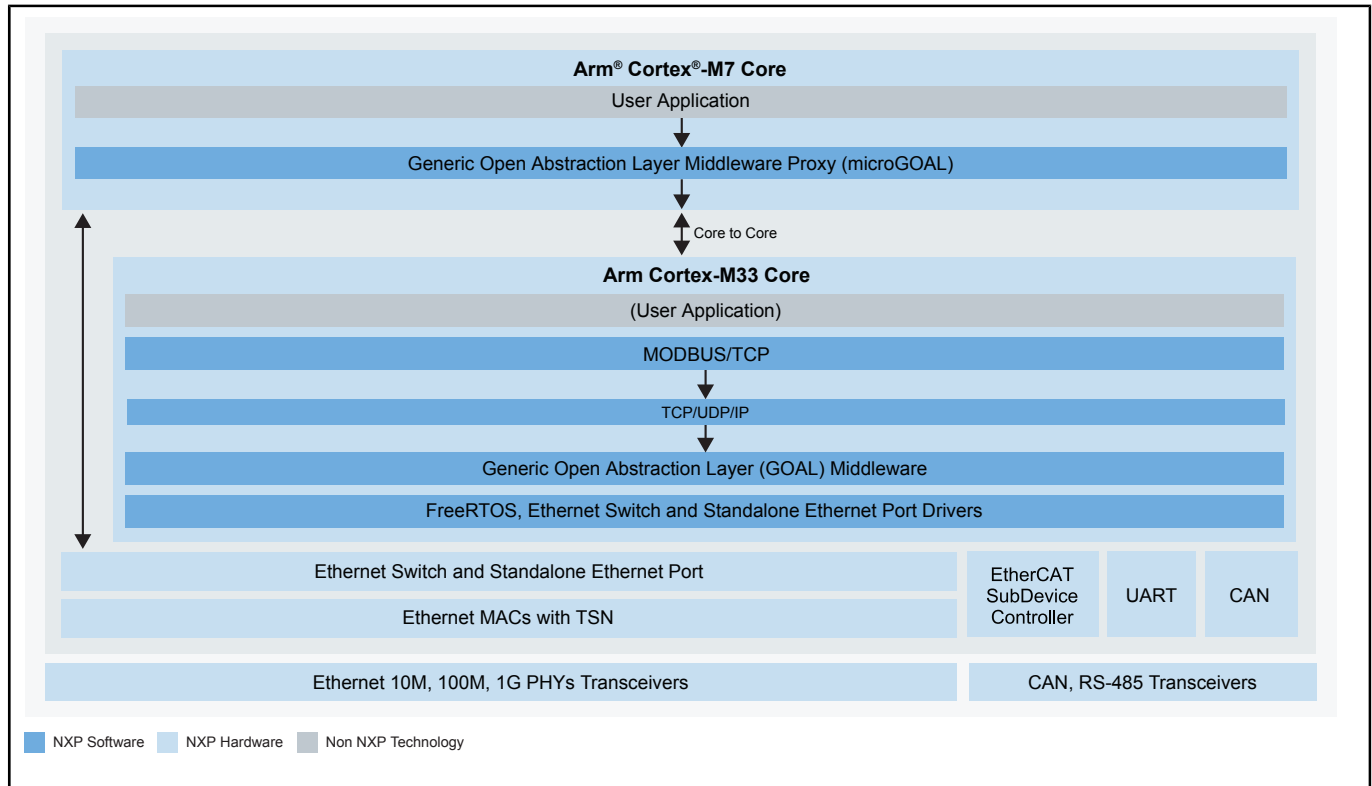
Arm® Cortex®-M7 Core
User Application
Generic Open Abstraction Layer Middleware Proxy (microGOAL)
Core to Core
Arm Cortex-M33 Core
(User Application)
MODBUS/TCP
TCP/UDP/IP
Generic Open Abstraction Layer (GOAL) Middleware
FreeRTOS, Ethernet Switch and Standalone Ethernet Port Drivers
Ethernet Switch and Standalone Ethernet Port
Ethernet MACs with TSN
EtherCAT SubDevice Controller
UART
CAN
Ethernet 10M, 100M, 1G PHYs Transceivers
CAN, RS-485 Transceivers
NXP Software
NXP Hardware
Non NXP Technology